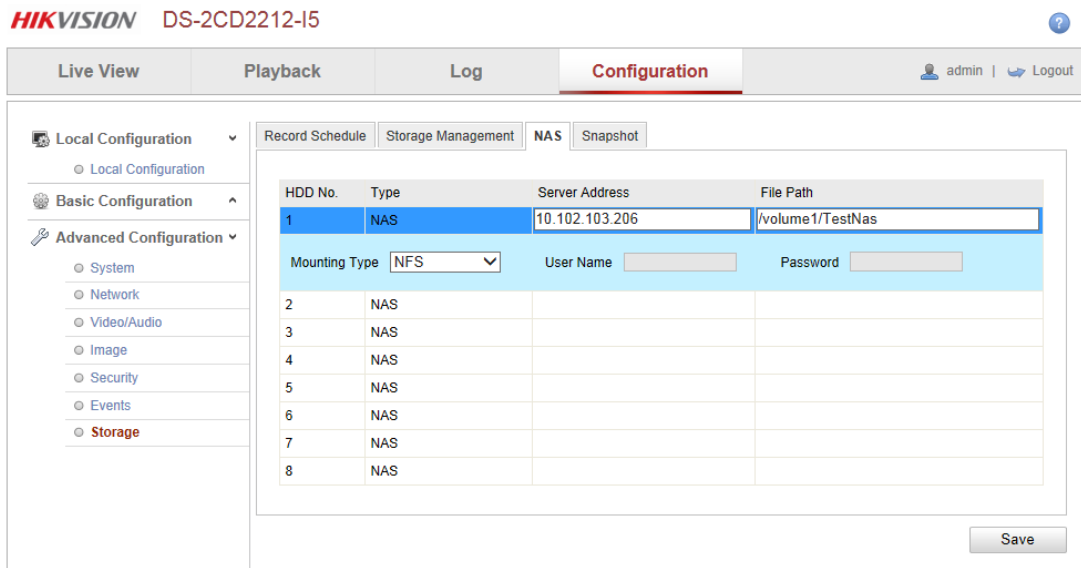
HIKVISION DS-2CD2212-I5

?

Live View | Playback | Log | Configuration | admin | Logout

Local Configuration
Local Configuration
Basic Configuration
Advanced Configuration
System
Network
Video/Audio
Image
Security
Events
Storage

Record Schedule | Storage Management | NAS | Snapshot

| HDD No. | Type | Server Address | File Path |
|---|---|---|---|
| 1 | NAS | 10.102.103.206 | /volume1/TestNas |

Mounting Type NFS User Name Password

| | | | |
|---|---|---|---|
| 2 | NAS | | |
| 3 | NAS | | |
| 4 | NAS | | |
| 5 | NAS | | |
| 6 | NAS | | |
| 7 | NAS | | |
| 8 | NAS | | |

Save